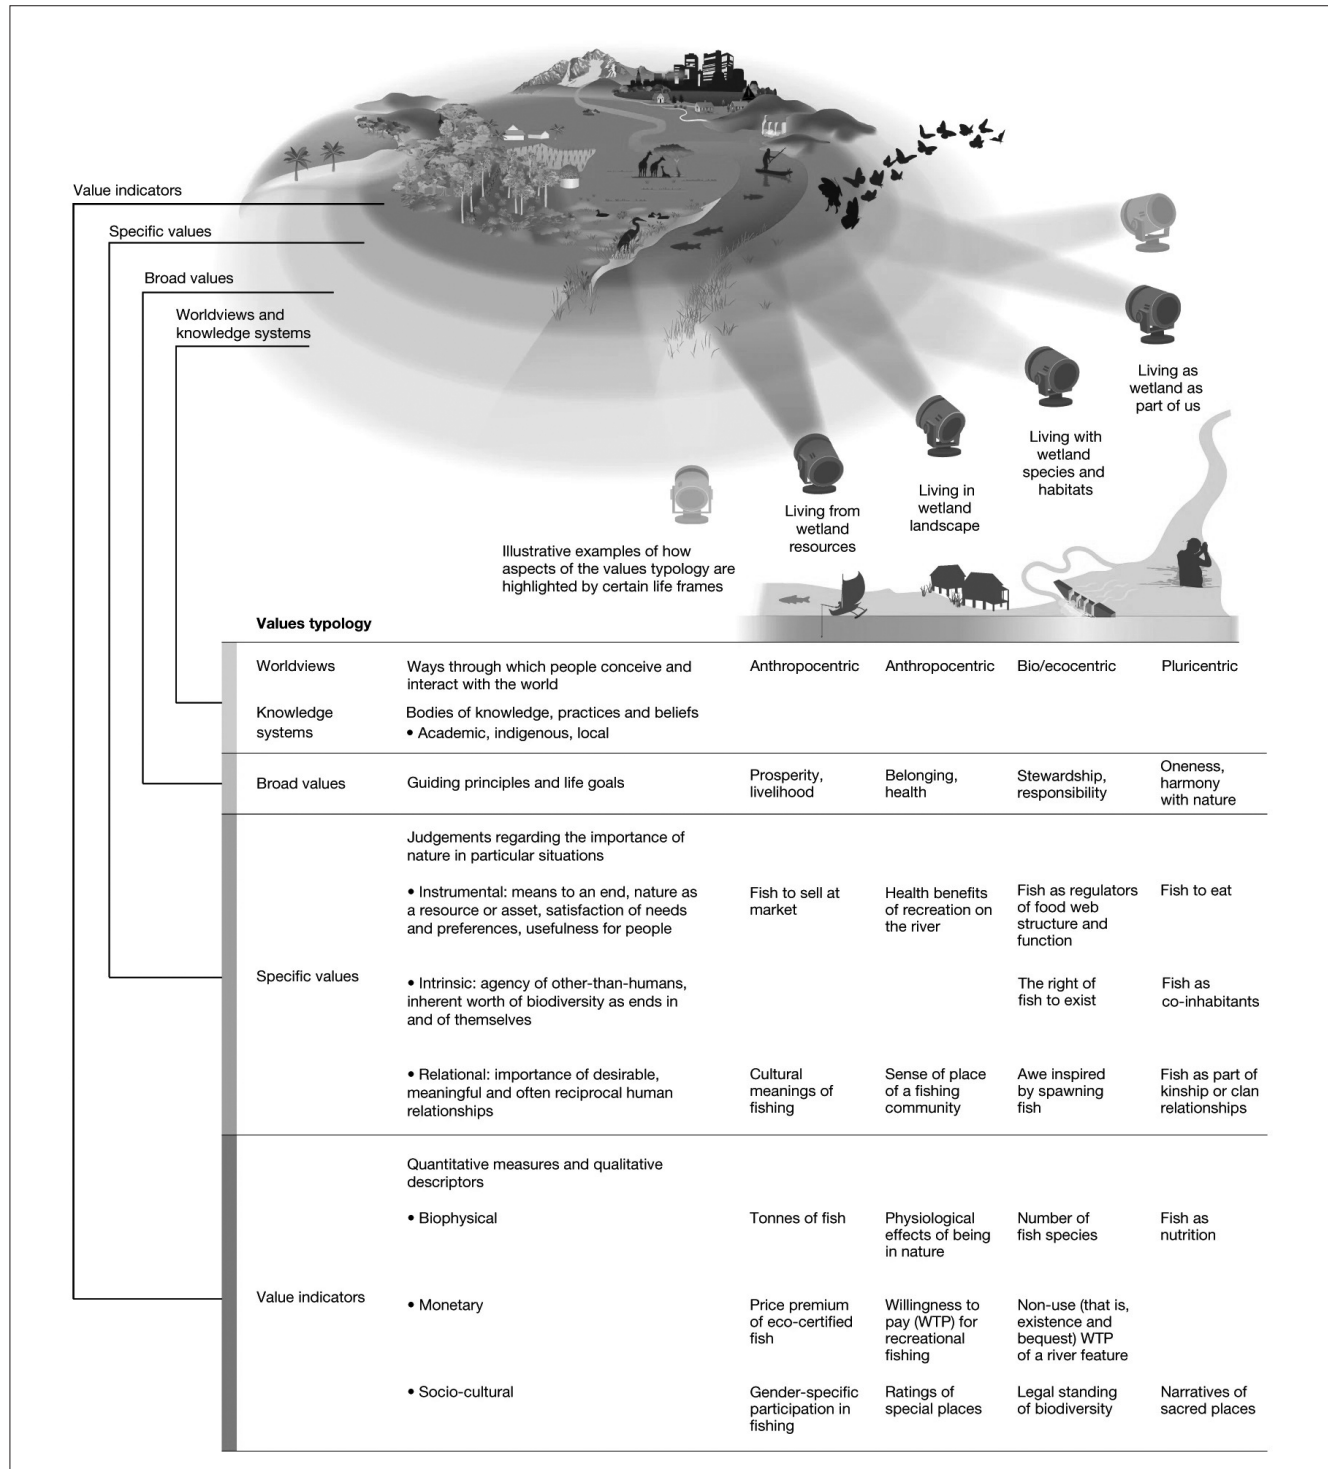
Value indicators

Specific values

Broad values

Worldviews and knowledge systems

Living as wetland as part of us

Living with wetland species and habitats

Living in wetland landscape

Living from wetland resources

Illustrative examples of how aspects of the values typology are highlighted by certain life frames

Values typology

| | | | | | |
|---|---|---|---|---|---|
| Worldviews | Ways through which people conceive and interact with the world | Anthropocentric | Anthropocentric | Bio/ecocentric | Pluricentric |
| Knowledge systems | Bodies of knowledge, practices and beliefs • Academic, indigenous, local | | | | |
| Broad values | Guiding principles and life goals | Prosperity, livelihood | Belonging, health | Stewardship, responsibility | Oneness, harmony with nature |
| Specific values | Judgements regarding the importance of nature in particular situations | | | | |
| | • Instrumental: means to an end, nature as a resource or asset, satisfaction of needs and preferences, usefulness for people | Fish to sell at market | Health benefits of recreation on the river | Fish as regulators of food web structure and function | Fish to eat |
| | • Intrinsic: agency of other-than-humans, inherent worth of biodiversity as ends in and of themselves | | | The right of fish to exist | Fish as co-inhabitants |
| | • Relational: importance of desirable, meaningful and often reciprocal human relationships | Cultural meanings of fishing | Sense of place of a fishing community | Awe inspired by spawning fish | Fish as part of kinship or clan relationships |
| Value indicators | Quantitative measures and qualitative descriptors | | | | |
| | • Biophysical | Tonnes of fish | Physiological effects of being in nature | Number of fish species | Fish as nutrition |
| | • Monetary | Price premium of eco-certified fish | Willingness to pay (WTP) for recreational fishing | Non-use (that is, existence and bequest) WTP of a river feature | |
| | • Socio-cultural | Gender-specific participation in fishing | Ratings of special places | Legal standing of biodiversity | Narratives of sacred places |